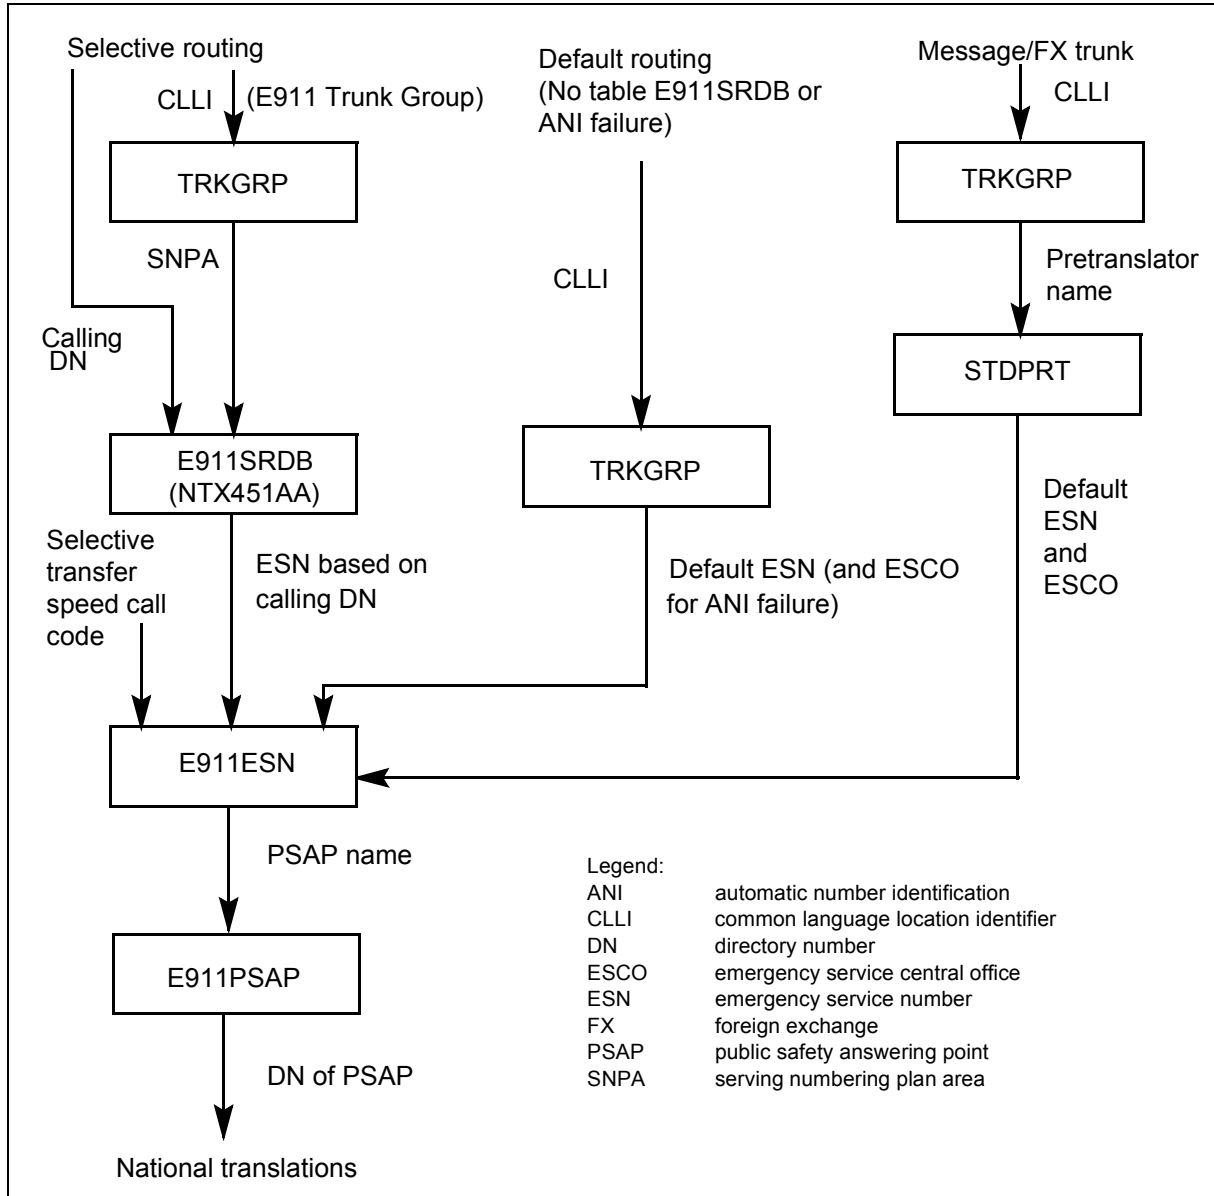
Selective routing

CLLI (E911 Trunk Group)

TRKGRP

SNPA

Calling DN

E911SRDB (NTX451AA)

Selective transfer speed call code

ESN based on calling DN

Default routing (No table E911SRDB or ANI failure)

CLLI

TRKGRP

Default ESN (and ESCO for ANI failure)

Message/FX trunk

CLLI

TRKGRP

Pretranslator name

STDPRT

Default ESN and ESCO

E911ESN

PSAP name

E911PSAP

DN of PSAP

National translations

Legend:

| | |
|---|---|
| ANI | automatic number identification |
| CLLI | common language location identifier |
| DN | directory number |
| ESCO | emergency service central office |
| ESN | emergency service number |
| FX | foreign exchange |
| PSAP | public safety answering point |
| SNPA | serving numbering plan area |